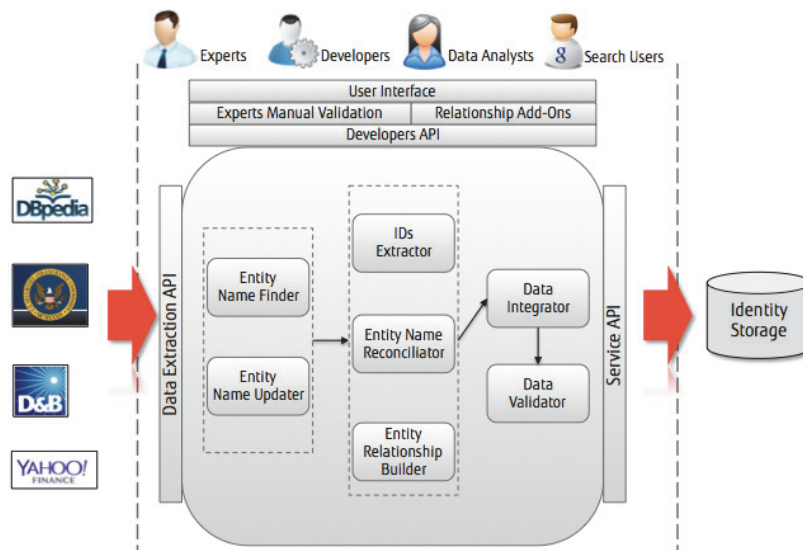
Experts
Developers
Data Analysts
Search Users

User Interface
Experts Manual Validation
Relationship Add-Ons
Developers API

DBpedia

D&B

YAHOO! FINANCE

Data Extraction API

Entity Name Finder

Entity Name Updater

IDs Extractor

Entity Name Reconciliator

Entity Relationship Builder

Data Integrator

Data Validator

Service API

Identity Storage